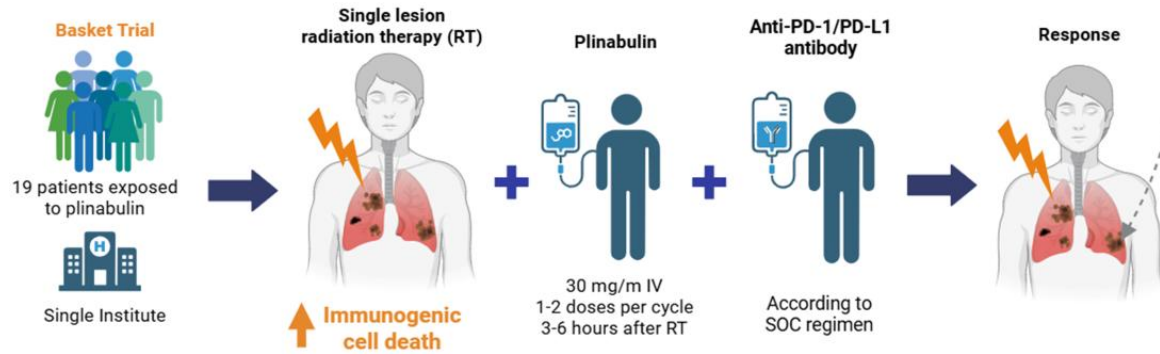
Basket Trial

19 patients exposed to plinabulin

H

Single Institute

Single lesion radiation therapy (RT)

Immunogenic cell death

Plinabulin

30 mg/m IV
1-2 doses per cycle
3-6 hours after RT

Anti-PD-1/PD-L1 antibody

According to SOC regimen

Response